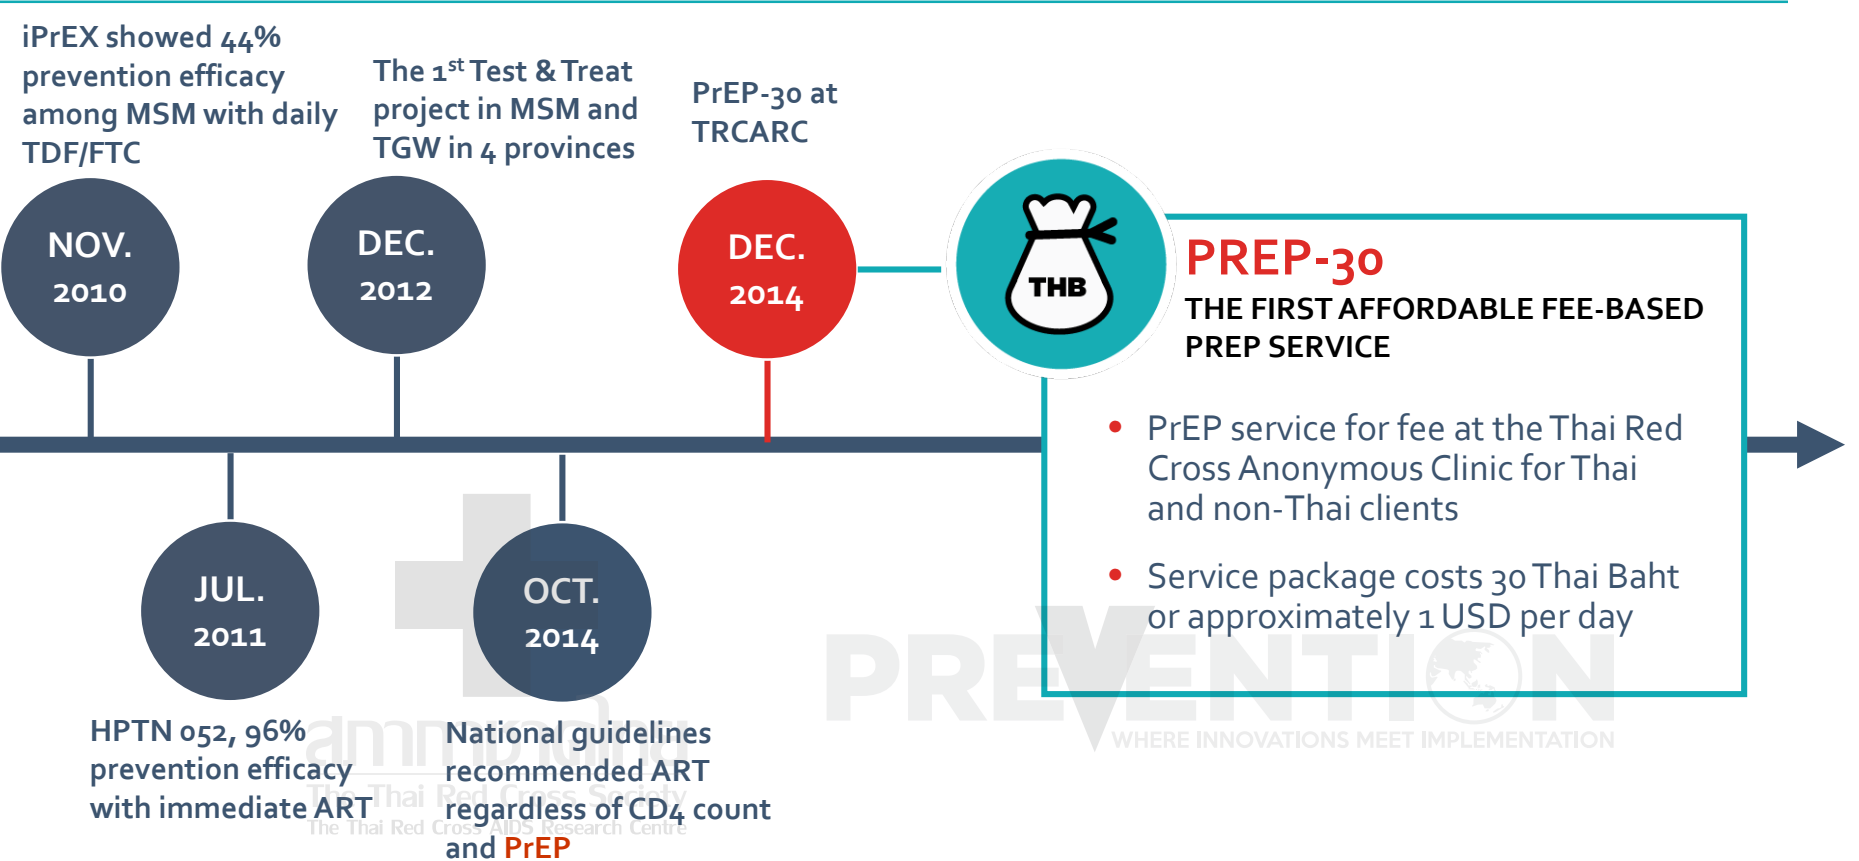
iPrEX showed 44% prevention efficacy among MSM with daily TDF/FTC

The $1^{st}$ Test & Treat project in MSM and TGW in 4 provinces

PrEP-30 at TRCARC

NOV.
2010

DEC.
2012

DEC.
2014

THB

PREP-30
THE FIRST AFFORDABLE FEE-BASED PREP SERVICE

• PrEP service for fee at the Thai Red Cross Anonymous Clinic for Thai and non-Thai clients

• Service package costs 30 Thai Baht or approximately 1 USD per day

JUL.
2011

OCT.
2014

HPTN 052, 96% prevention efficacy with immediate ART

National guidelines recommended ART regardless of CD4 count and PrEP

The Thai Red Cross Society
The Thai Red Cross AIDS Research Centre

PREVENTION
WHERE INNOVATIONS MEET IMPLEMENTATION